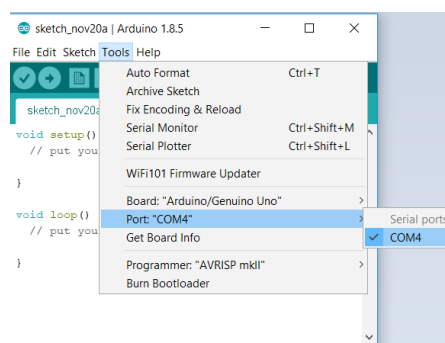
sketch_nov20a | Arduino 1.8.5

File Edit Sketch Tools Help

sketch_nov20a

void setup()
  // put you

}

void loop()
  // put you

}

| | |
|---|---|
| Auto Format | Ctrl+T |
| Archive Sketch | |
| Fix Encoding & Reload | |
| Serial Monitor | Ctrl+Shift+M |
| Serial Plotter | Ctrl+Shift+L |
| WiFi101 Firmware Updater | |
| Board: "Arduino/Genuino Uno" | > |
| Port: "COM4" | > |
| Get Board Info | |
| Programmer: "AVRISP mkII" | > |
| Burn Bootloader | |

Serial ports
✓ COM4